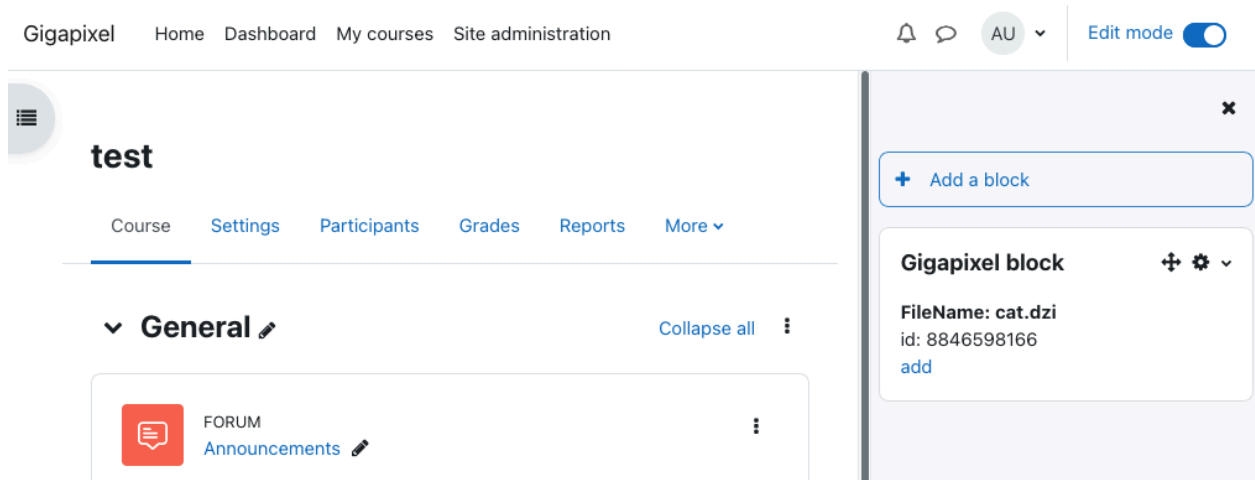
Gigapixel Home Dashboard My courses Site administration

AU

Edit mode

test

Course Settings Participants Grades Reports More

General

Collapse all

FORUM
Announcements

Add a block

Gigapixel block

FileName: cat.dzi
id: 8846598166
add